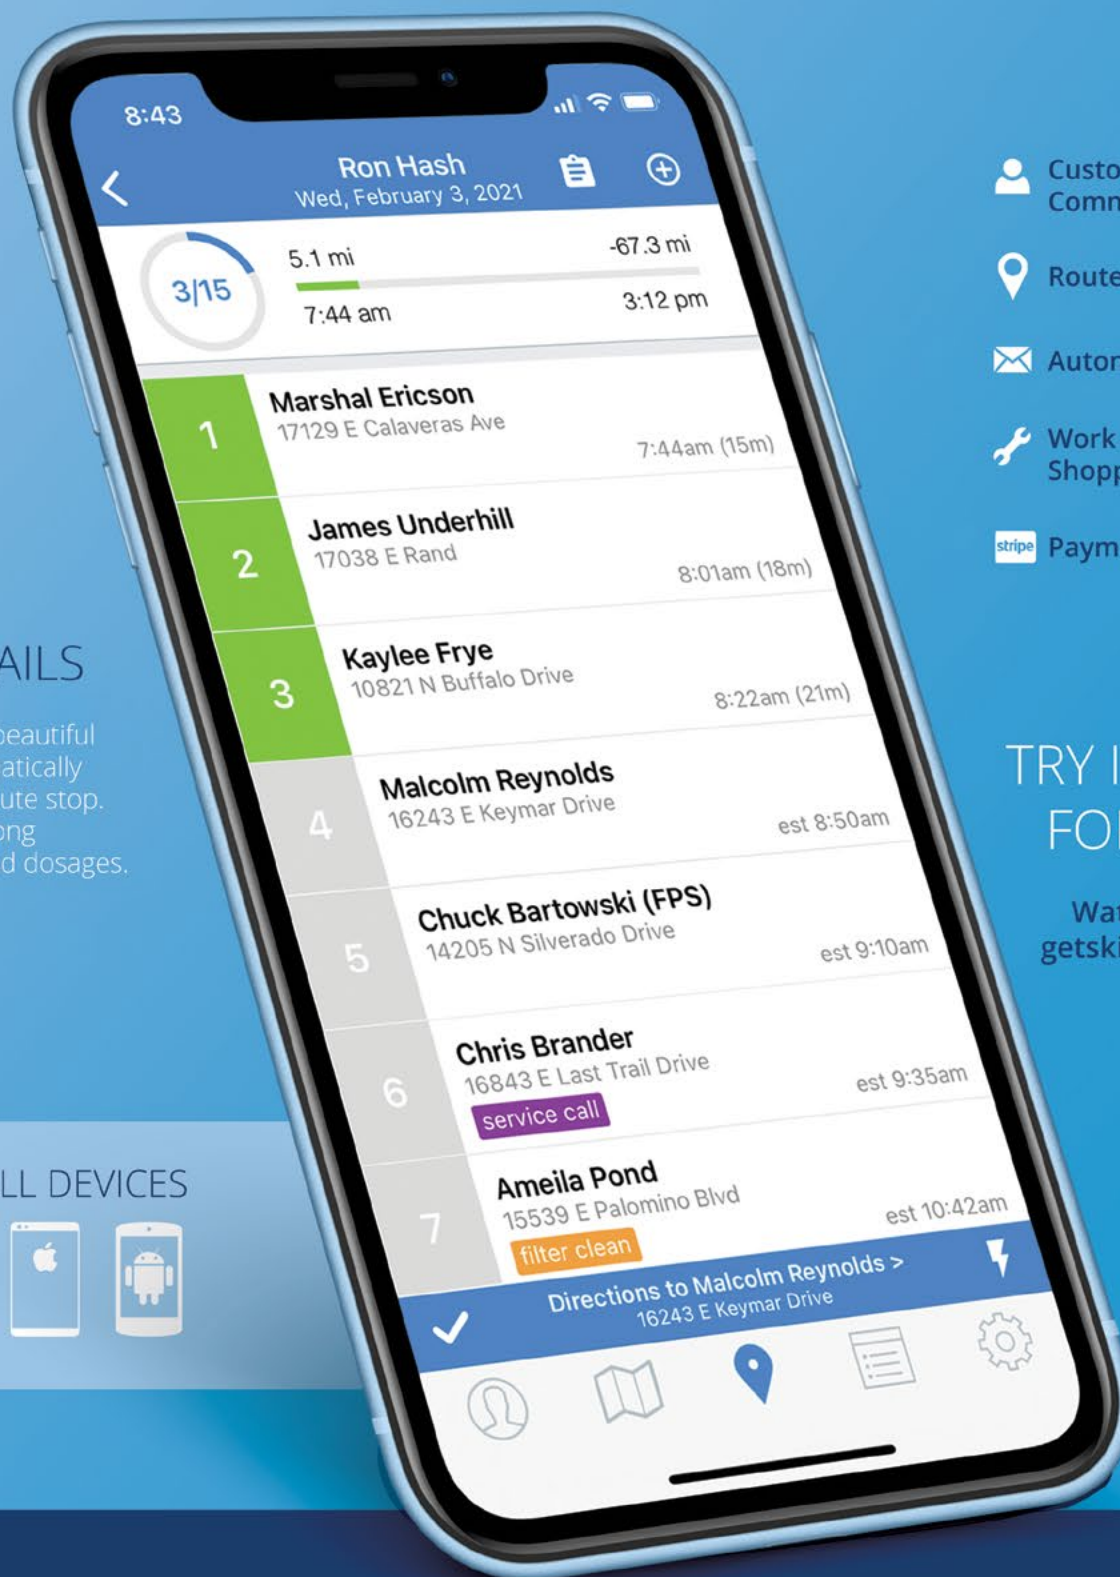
AILS

beautiful
atically
ute stop.
ong
d dosages.

LL DEVICES

8:43

Ron Hash
Wed, February 3, 2021

3/15

5.1 mi
-67.3 mi
7:44 am
3:12 pm

1
Marshal Ericson
17129 E Calaveras Ave
7:44am (15m)

2
James Underhill
17038 E Rand
8:01am (18m)

3
Kaylee Frye
10821 N Buffalo Drive
8:22am (21m)

4
Malcolm Reynolds
16243 E Keymar Drive
est 8:50am

5
Chuck Bartowski (FPS)
14205 N Silverado Drive
est 9:10am

6
Chris Brander
16843 E Last Trail Drive
service call
est 9:35am

7
Ameila Pond
15539 E Palomino Blvd
filter clean
est 10:42am

Directions to Malcolm Reynolds >
16243 E Keymar Drive

Custo
Comm

Route

Auton

Work
Shopp

stripe Paym

TRY I
FO

Wa
getski